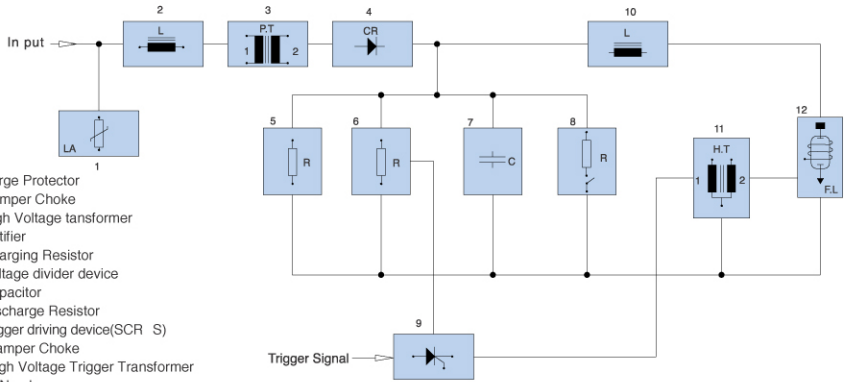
In put
2
L
3
P.T
1
2
4
CR
10
L
LA
1
5
R
6
R
7
C
8
R
11
H.T
1
2
12
F.L
9
Trigger Signal

rge Protector
mper Choke
gh Voltage tansformer
tifier
arging Resistor
ltage divider device
pacitor
scharge Resistor
gger driving device(SCR S)
amper Choke
gh Voltage Trigger Transformer